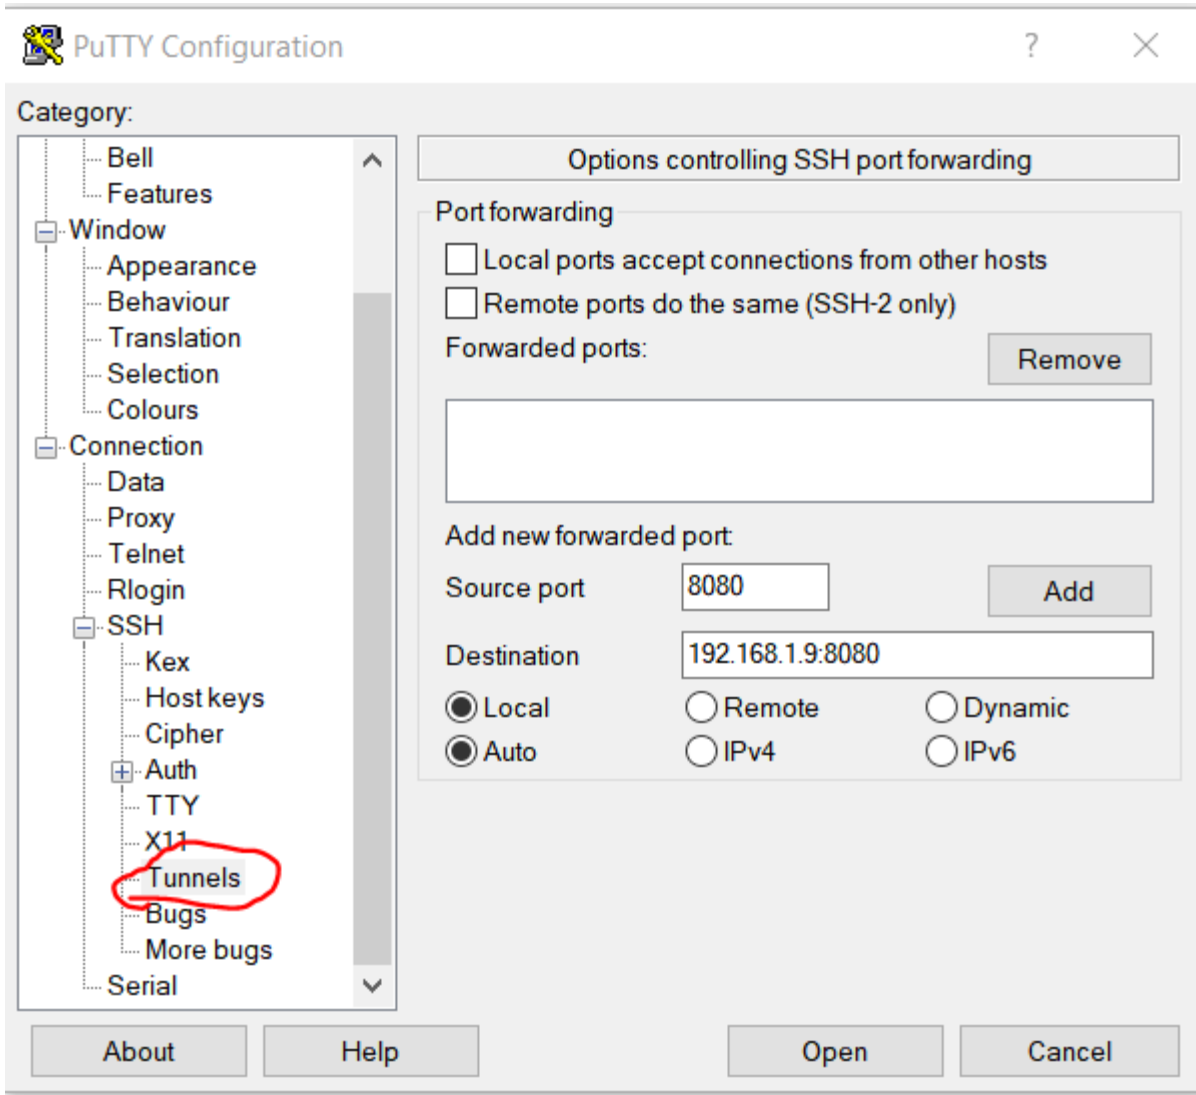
PuTTY Configuration

?

Category:

Bell
Features
Window
Appearance
Behaviour
Translation
Selection
Colours
Connection
Data
Proxy
Telnet
Rlogin
SSH
Kex
Host keys
Cipher
Auth
TTY
X11
Tunnels
Bugs
More bugs
Serial

Options controlling SSH port forwarding

Port forwarding

Local ports accept connections from other hosts

Remote ports do the same (SSH-2 only)

Forwarded ports:

Remove

Add new forwarded port:

Source port 8080

Add

Destination 192.168.1.9:8080

Local Remote Dynamic

Auto IPv4 IPv6

About Help Open Cancel